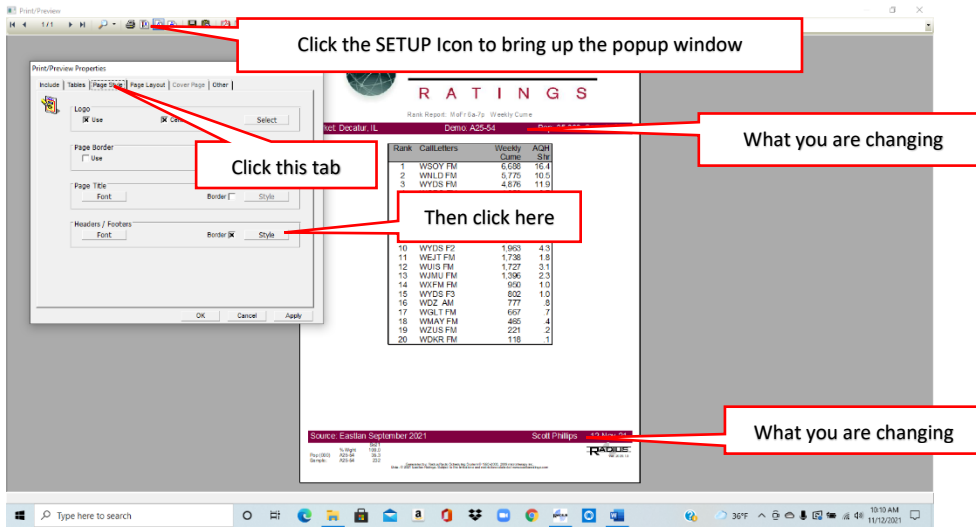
Print/Preview

1/1

Click the SETUP Icon to bring up the popup window

Print/Preview Properties

Include | Tables | Page Style | Page Layout | Cover Page | Other

Logo
Use
Cen
Select

Page Border
Use

Click this tab

Page Title
Font
Border
Style

Headers / Footers
Font
Border
Style

Then click here

OK Cancel Apply

RATINGS

Rank Report: MoFr 6a-7p Weekly Cume

Market: Decatur, IL Demo: A25-54

What you are changing

| Rank | CallLetters | Weekly Cume | AQH Shr |
|---|---|---|---|
| 1 | WSOY FM | 6,688 | 16.4 |
| 2 | WNLD FM | 5,775 | 10.5 |
| 3 | WYDS FM | 4,876 | 11.9 |
| 10 | WYDS F2 | 1,963 | 4.3 |
| 11 | WEJT FM | 1,738 | 1.8 |
| 12 | WUIS FM | 1,727 | 3.1 |
| 13 | WJMU FM | 1,396 | 2.3 |
| 14 | WXFM FM | 950 | 1.0 |
| 15 | WYDS F3 | 802 | 1.0 |
| 16 | WDZ AM | 777 | .8 |
| 17 | WGLT FM | 667 | .7 |
| 18 | WMAY FM | 465 | .4 |
| 19 | WZUS FM | 221 | .2 |
| 20 | WDKR FM | 118 | .1 |

Source: Eastlan September 2021 Scott Phillips

What you are changing

% Wght 100.0
Pop (000) A25-54 36.3
Sample A25-54 33.0

RADIUS

Type here to search

36°F 10:10 AM 11/12/2021